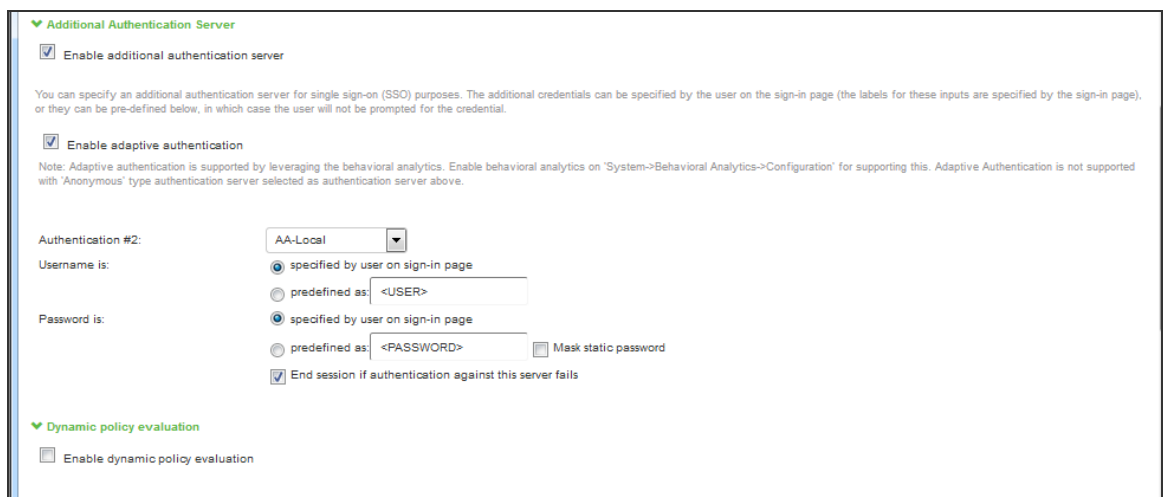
Additional Authentication Server

Enable additional authentication server

You can specify an additional authentication server for single sign-on (SSO) purposes. The additional credentials can be specified by the user on the sign-in page (the labels for these inputs are specified by the sign-in page), or they can be pre-defined below, in which case the user will not be prompted for the credential.

Enable adaptive authentication

Note: Adaptive authentication is supported by leveraging the behavioral analytics. Enable behavioral analytics on 'System->Behavioral Analytics->Configuration' for supporting this. Adaptive Authentication is not supported with 'Anonymous' type authentication server selected as authentication server above.

Authentication #2: AA-Local

Username is: specified by user on sign-in page

predefined as: <USER>

Password is: specified by user on sign-in page

predefined as: <PASSWORD> Mask static password

End session if authentication against this server fails

Dynamic policy evaluation

Enable dynamic policy evaluation